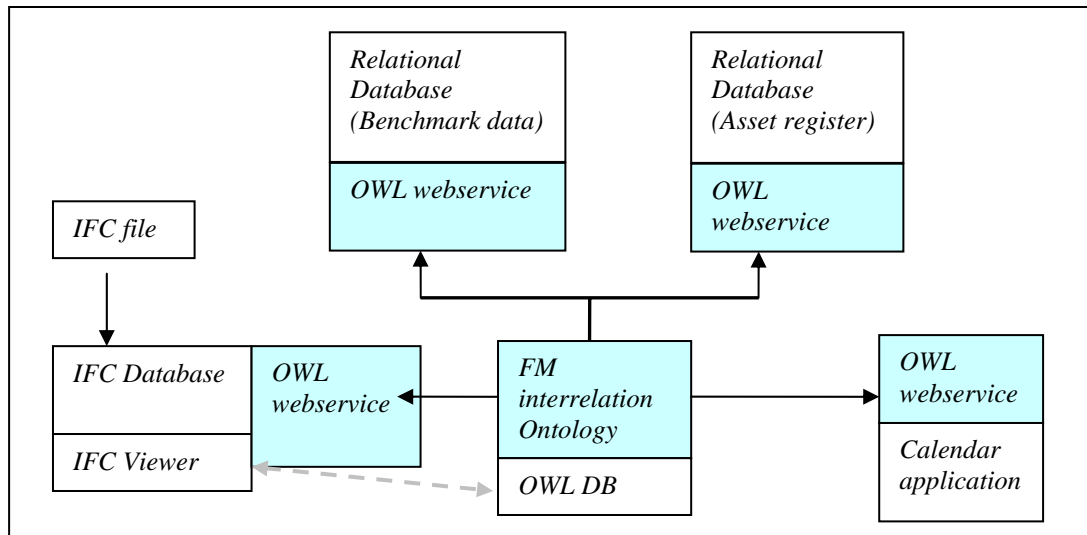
Relational Database (Benchmark data)

OWL webservice

Relational Database (Asset register)

OWL webservice

IFC file

IFC Database

IFC Viewer

OWL webservice

FM interrelation Ontology

OWL DB

OWL webservice

Calendar application